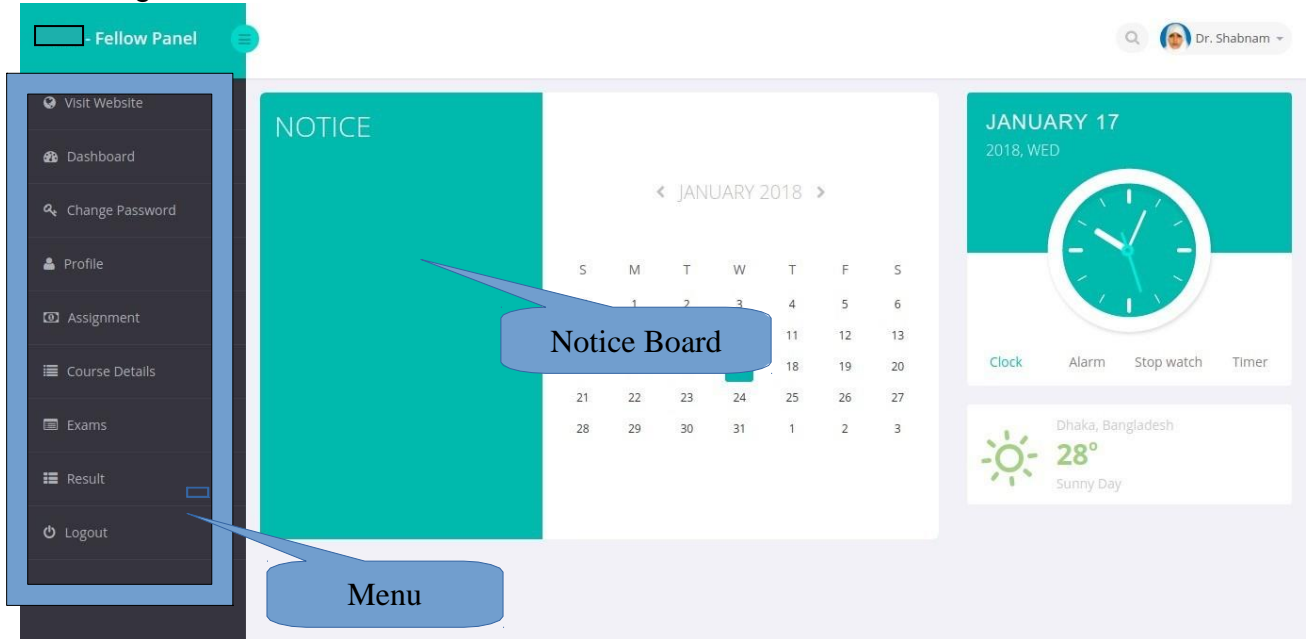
- Fellow Panel

Dr. Shabnam

Visit Website
Dashboard
Change Password
Profile
Assignment
Course Details
Exams
Result
Logout

NOTICE

JANUARY 2018

| S | M | T | W | T | F | S |
|---|---|---|---|---|---|---|
| | 1 | 2 | 3 | 4 | 5 | 6 |
| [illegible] | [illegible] | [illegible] | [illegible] | 11 | 12 | 13 |
| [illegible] | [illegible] | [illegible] | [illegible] | 18 | 19 | 20 |
| 21 | 22 | 23 | 24 | 25 | 26 | 27 |
| 28 | 29 | 30 | 31 | 1 | 2 | 3 |

Notice Board

JANUARY 17
2018, WED

Clock Alarm Stop watch Timer

Dhaka, Bangladesh
28°
Sunny Day

Menu